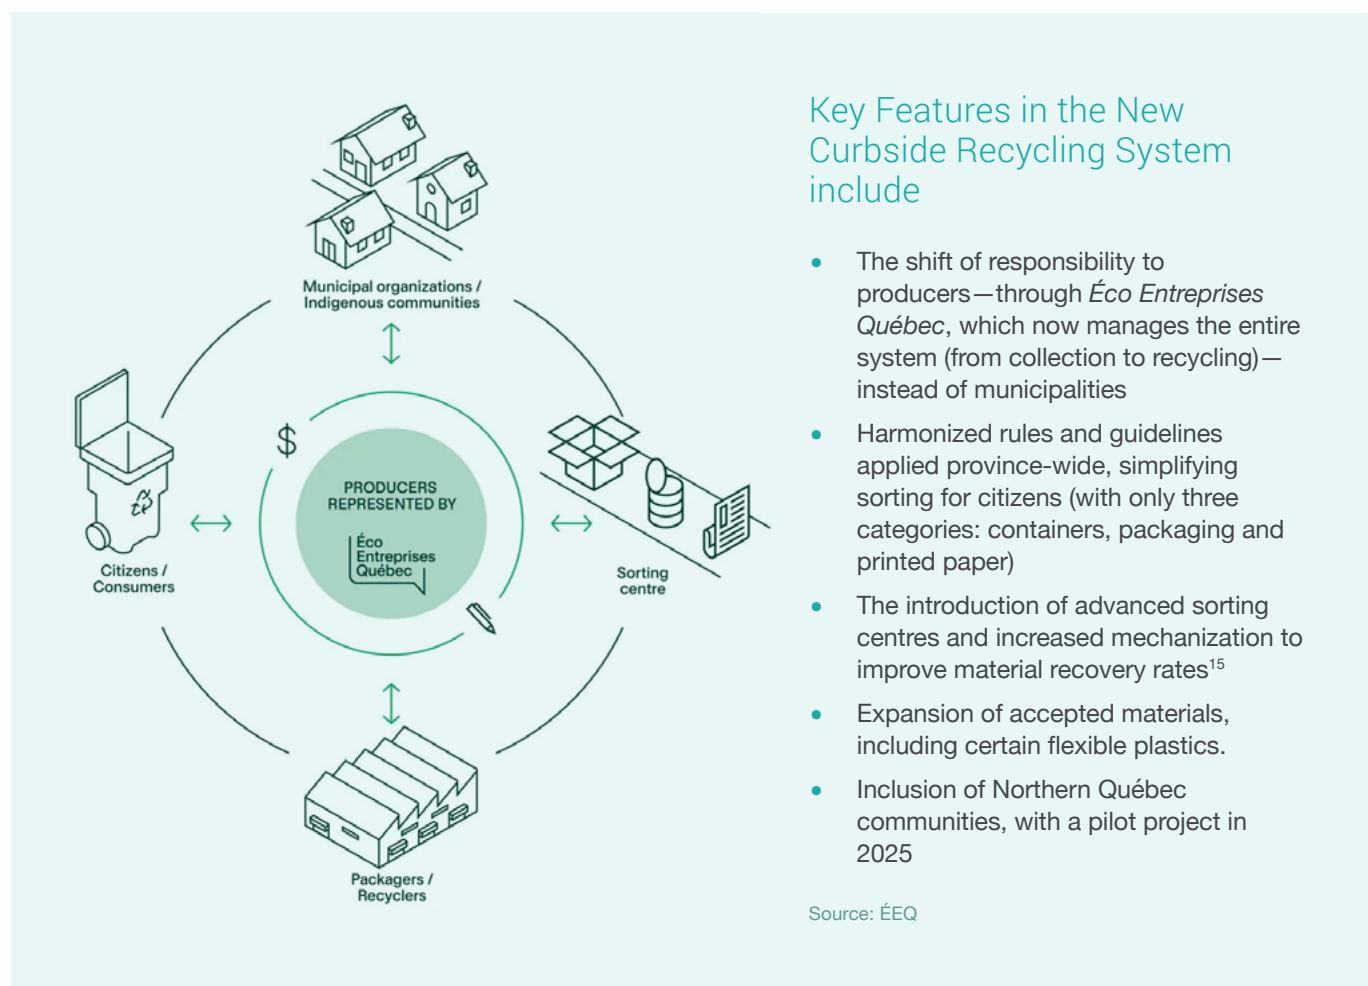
Municipal organizations / Indigenous communities

$

PRODUCERS REPRESENTED BY

Éco Entreprises Québec

Citizens / Consumers

Sorting centre

Packagers / Recyclers

Key Features in the New Curbside Recycling System include

- The shift of responsibility to producers—through *Éco Entreprises Québec*, which now manages the entire system (from collection to recycling)—instead of municipalities
- Harmonized rules and guidelines applied province-wide, simplifying sorting for citizens (with only three categories: containers, packaging and printed paper)
- The introduction of advanced sorting centres and increased mechanization to improve material recovery rates$^{15}$
- Expansion of accepted materials, including certain flexible plastics.
- Inclusion of Northern Québec communities, with a pilot project in 2025

Source: ÉEQ